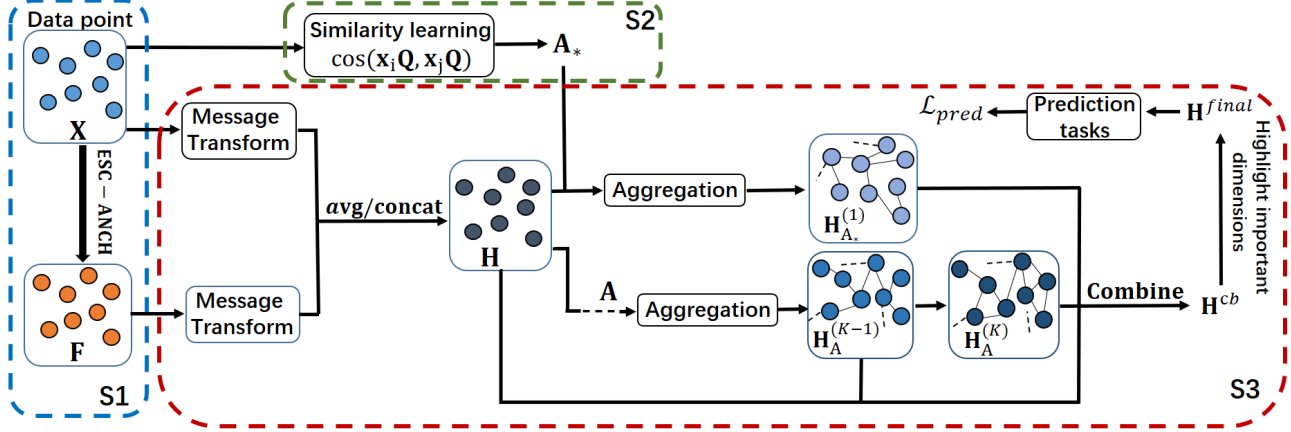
Data point

$\mathbf{X}$

ESC − ANCH

$\mathbf{F}$

S1

Similarity learning
$\cos(\mathbf{x}_i\mathbf{Q}, \mathbf{x}_j\mathbf{Q})$

$\mathbf{A}_*$

S2

Message Transform

Message Transform

$avg$/concat

$\mathbf{H}$

Aggregation

$\mathbf{H}_{\mathbf{A}_*}^{(1)}$

$\mathbf{A}$

Aggregation

$\mathbf{H}_{\mathbf{A}}^{(K-1)}$

$\mathbf{H}_{\mathbf{A}}^{(K)}$

Combine

$\mathbf{H}^{cb}$

Highlight important dimensions

$\mathbf{H}^{final}$

Prediction tasks

$\mathcal{L}_{pred}$

S3